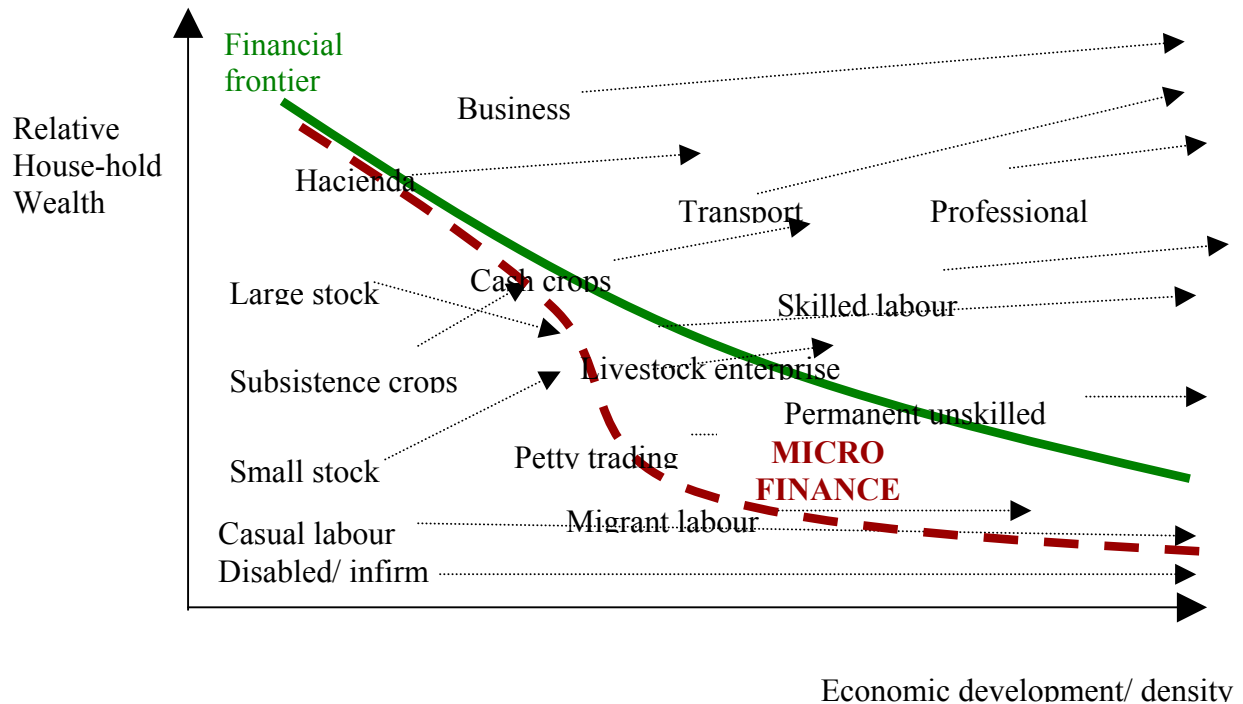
Financial frontier

Relative House-hold Wealth

Business

Hacienda

Transport

Professional

Large stock

Cash crops

Skilled labour

Subsistence crops

Livestock enterprise

Permanent unskilled

Small stock

Petty trading

MICRO FINANCE

Casual labour

Migrant labour

Disabled/ infirm

Economic development/ density